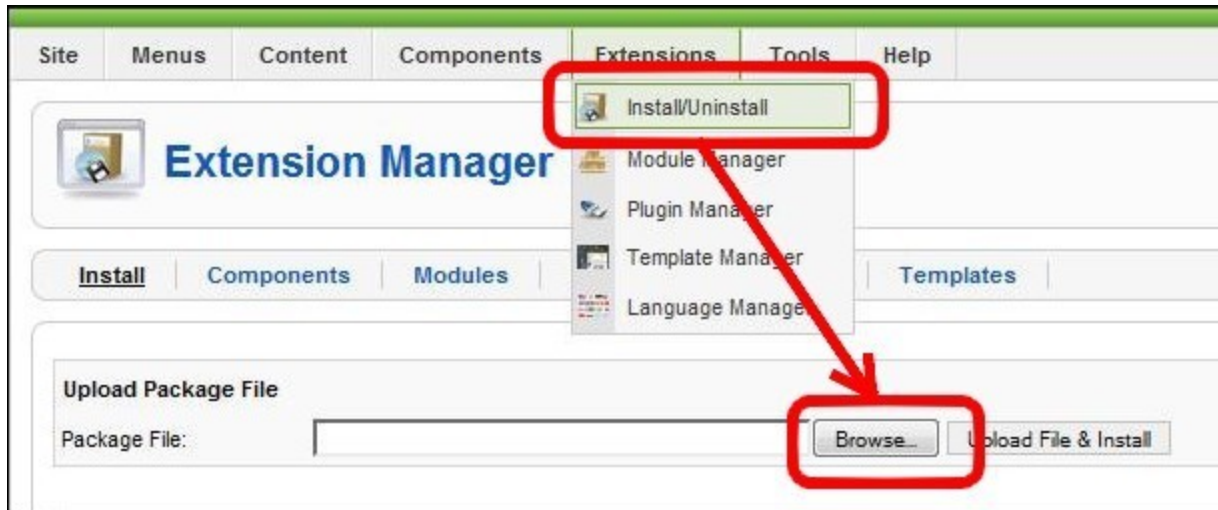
Site Menus Content Components Extensions Tools Help

Install/Uninstall

Extension Manager

Module Manager

Plugin Manager

Template Manager

Language Manager

Install Components Modules Templates

Upload Package File

Package File:

Browse...

Upload File & Install